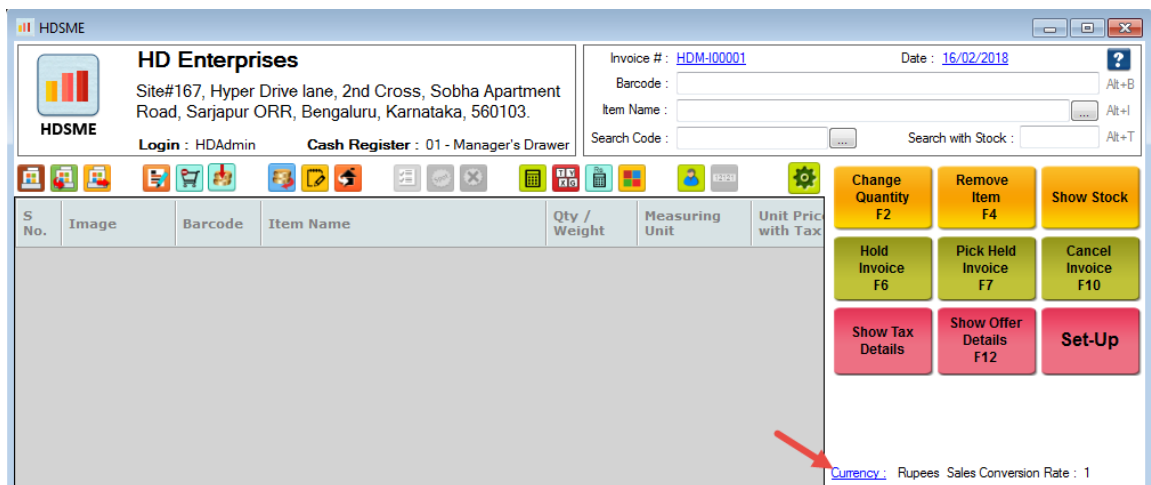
HDSME

HDSME

HD Enterprises

Site#167, Hyper Drive lane, 2nd Cross, Sobha Apartment Road, Sarjapur ORR, Bengaluru, Karnataka, 560103.

Login : HDAdmin Cash Register : 01 - Manager's Drawer

Invoice # : HDM-I00001 Date : 16/02/2018

Barcode : Alt+B

Item Name : ... Alt+I

Search Code : ... Search with Stock : Alt+T

| S No. | Image | Barcode | Item Name | Qty / Weight | Measuring Unit | Unit Pric with Tax |
|---|---|---|---|---|---|---|

Change Quantity F2

Remove Item F4

Show Stock

Hold Invoice F6

Pick Held Invoice F7

Cancel Invoice F10

Show Tax Details

Show Offer Details F12

Set-Up

Currency : Rupees Sales Conversion Rate : 1